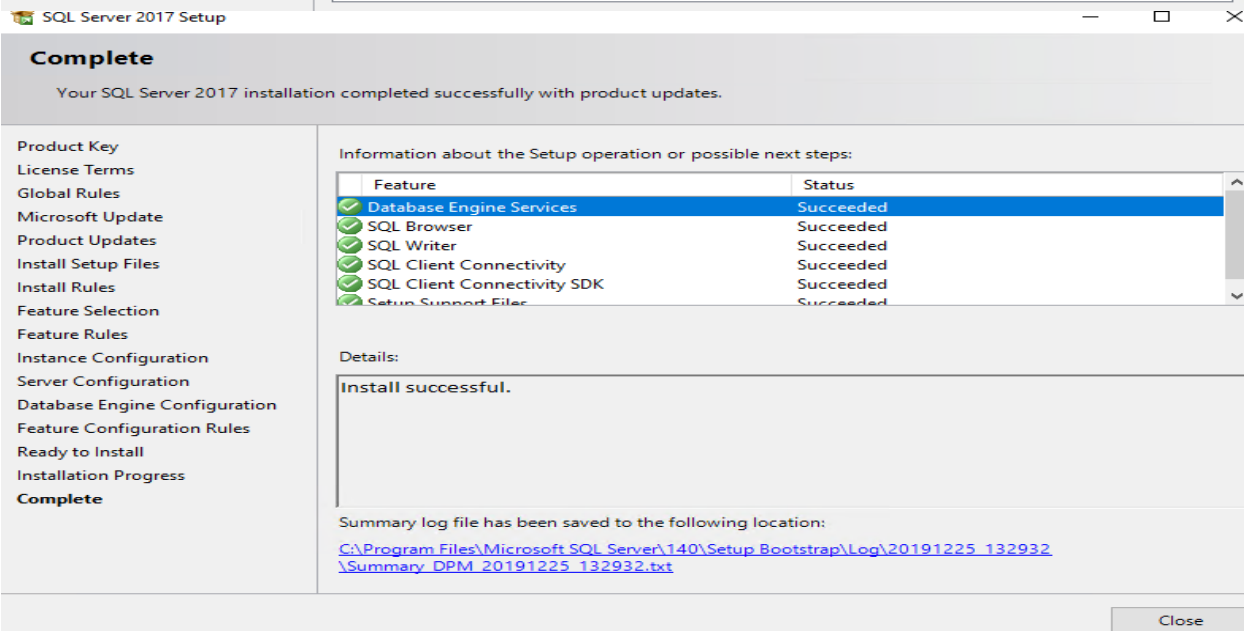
SQL Server 2017 Setup

Complete

Your SQL Server 2017 installation completed successfully with product updates.

Product Key
License Terms
Global Rules
Microsoft Update
Product Updates
Install Setup Files
Install Rules
Feature Selection
Feature Rules
Instance Configuration
Server Configuration
Database Engine Configuration
Feature Configuration Rules
Ready to Install
Installation Progress
Complete

Information about the Setup operation or possible next steps:

| Feature | Status |
|---|---|
| Database Engine Services | Succeeded |
| SQL Browser | Succeeded |
| SQL Writer | Succeeded |
| SQL Client Connectivity | Succeeded |
| SQL Client Connectivity SDK | Succeeded |
| Setup Support Files | Succeeded |

Details:

Install successful.

Summary log file has been saved to the following location:

C:\Program Files\Microsoft SQL Server\140\Setup Bootstrap\Log\20191225_132932\Summary_DPM_20191225_132932.txt

Close